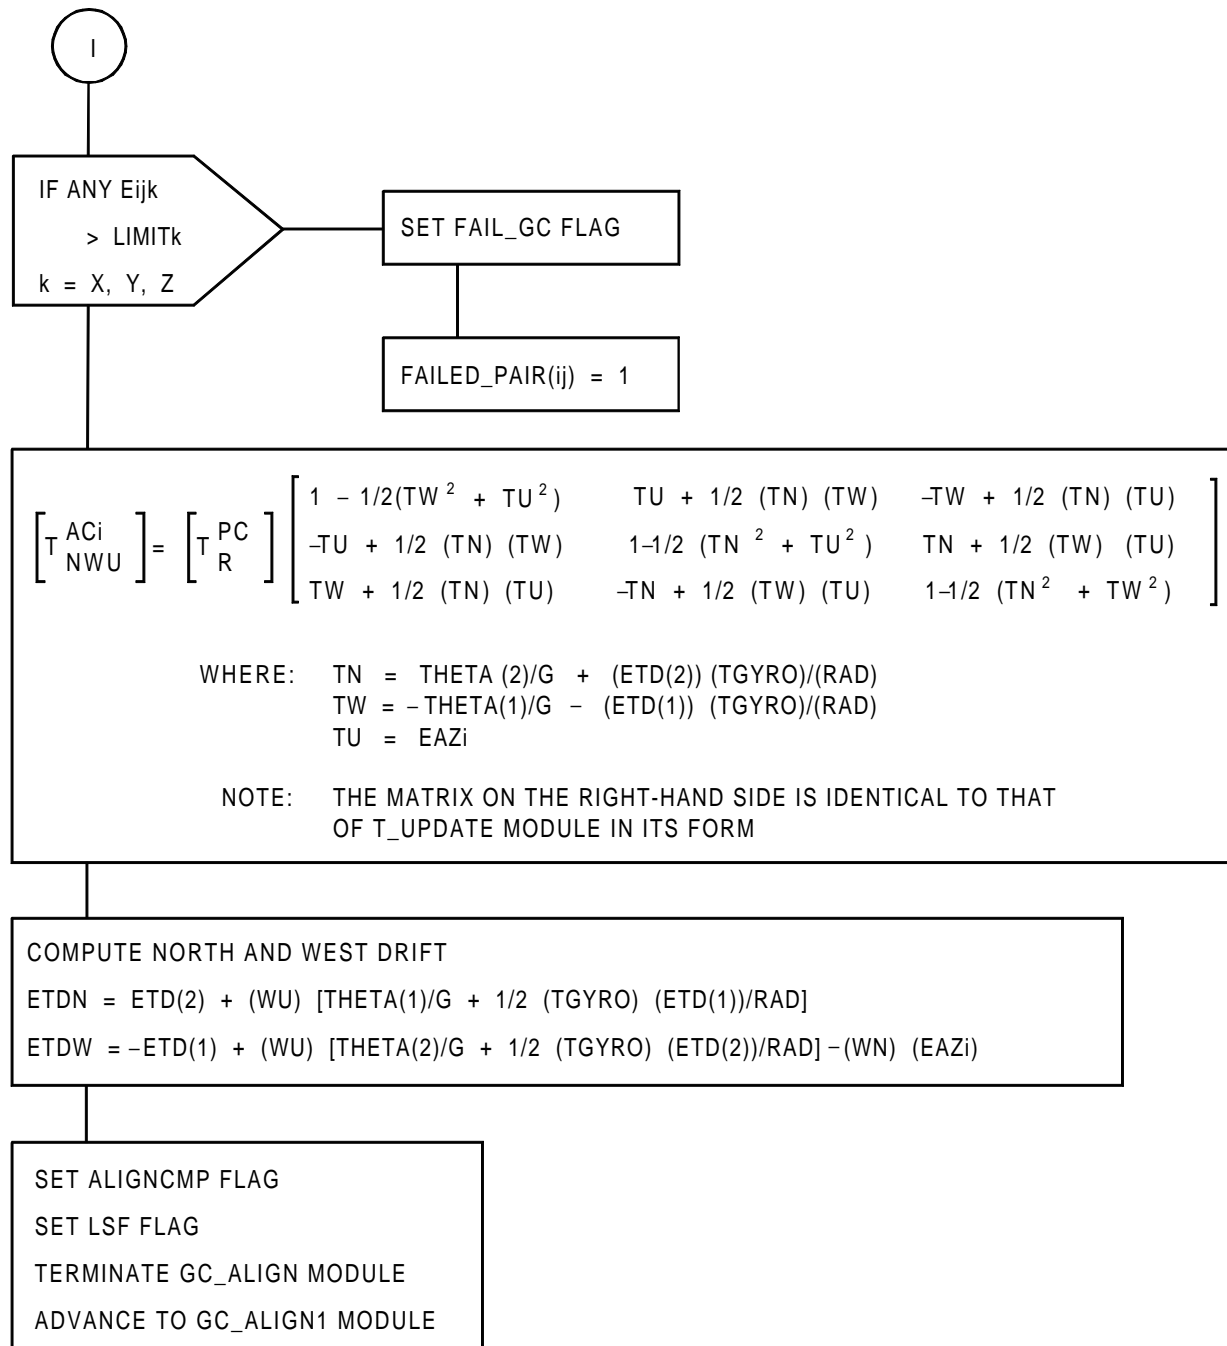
I

IF ANY Eijk
> LIMITk
k = X, Y, Z

SET FAIL_GC FLAG

FAILED_PAIR(ij) = 1

$\left[T^{ACi}_{NWU}\right] = \left[T^{PC}_{R}\right] \begin{bmatrix} 1 - 1/2(TW^2 + TU^2) & TU + 1/2\ (TN)\ (TW) & -TW + 1/2\ (TN)\ (TU) \\ -TU + 1/2\ (TN)\ (TW) & 1-1/2\ (TN^2 + TU^2) & TN + 1/2\ (TW)\ (TU) \\ TW + 1/2\ (TN)\ (TU) & -TN + 1/2\ (TW)\ (TU) & 1-1/2\ (TN^2 + TW^2) \end{bmatrix}$

WHERE: TN = THETA (2)/G + (ETD(2)) (TGYRO)/(RAD)
TW = − THETA(1)/G − (ETD(1)) (TGYRO)/(RAD)
TU = EAZi

NOTE: THE MATRIX ON THE RIGHT-HAND SIDE IS IDENTICAL TO THAT OF T_UPDATE MODULE IN ITS FORM

COMPUTE NORTH AND WEST DRIFT
ETDN = ETD(2) + (WU) [THETA(1)/G + 1/2 (TGYRO) (ETD(1))/RAD]
ETDW = −ETD(1) + (WU) [THETA(2)/G + 1/2 (TGYRO) (ETD(2))/RAD] − (WN) (EAZi)

SET ALIGNCMP FLAG
SET LSF FLAG
TERMINATE GC_ALIGN MODULE
ADVANCE TO GC_ALIGN1 MODULE